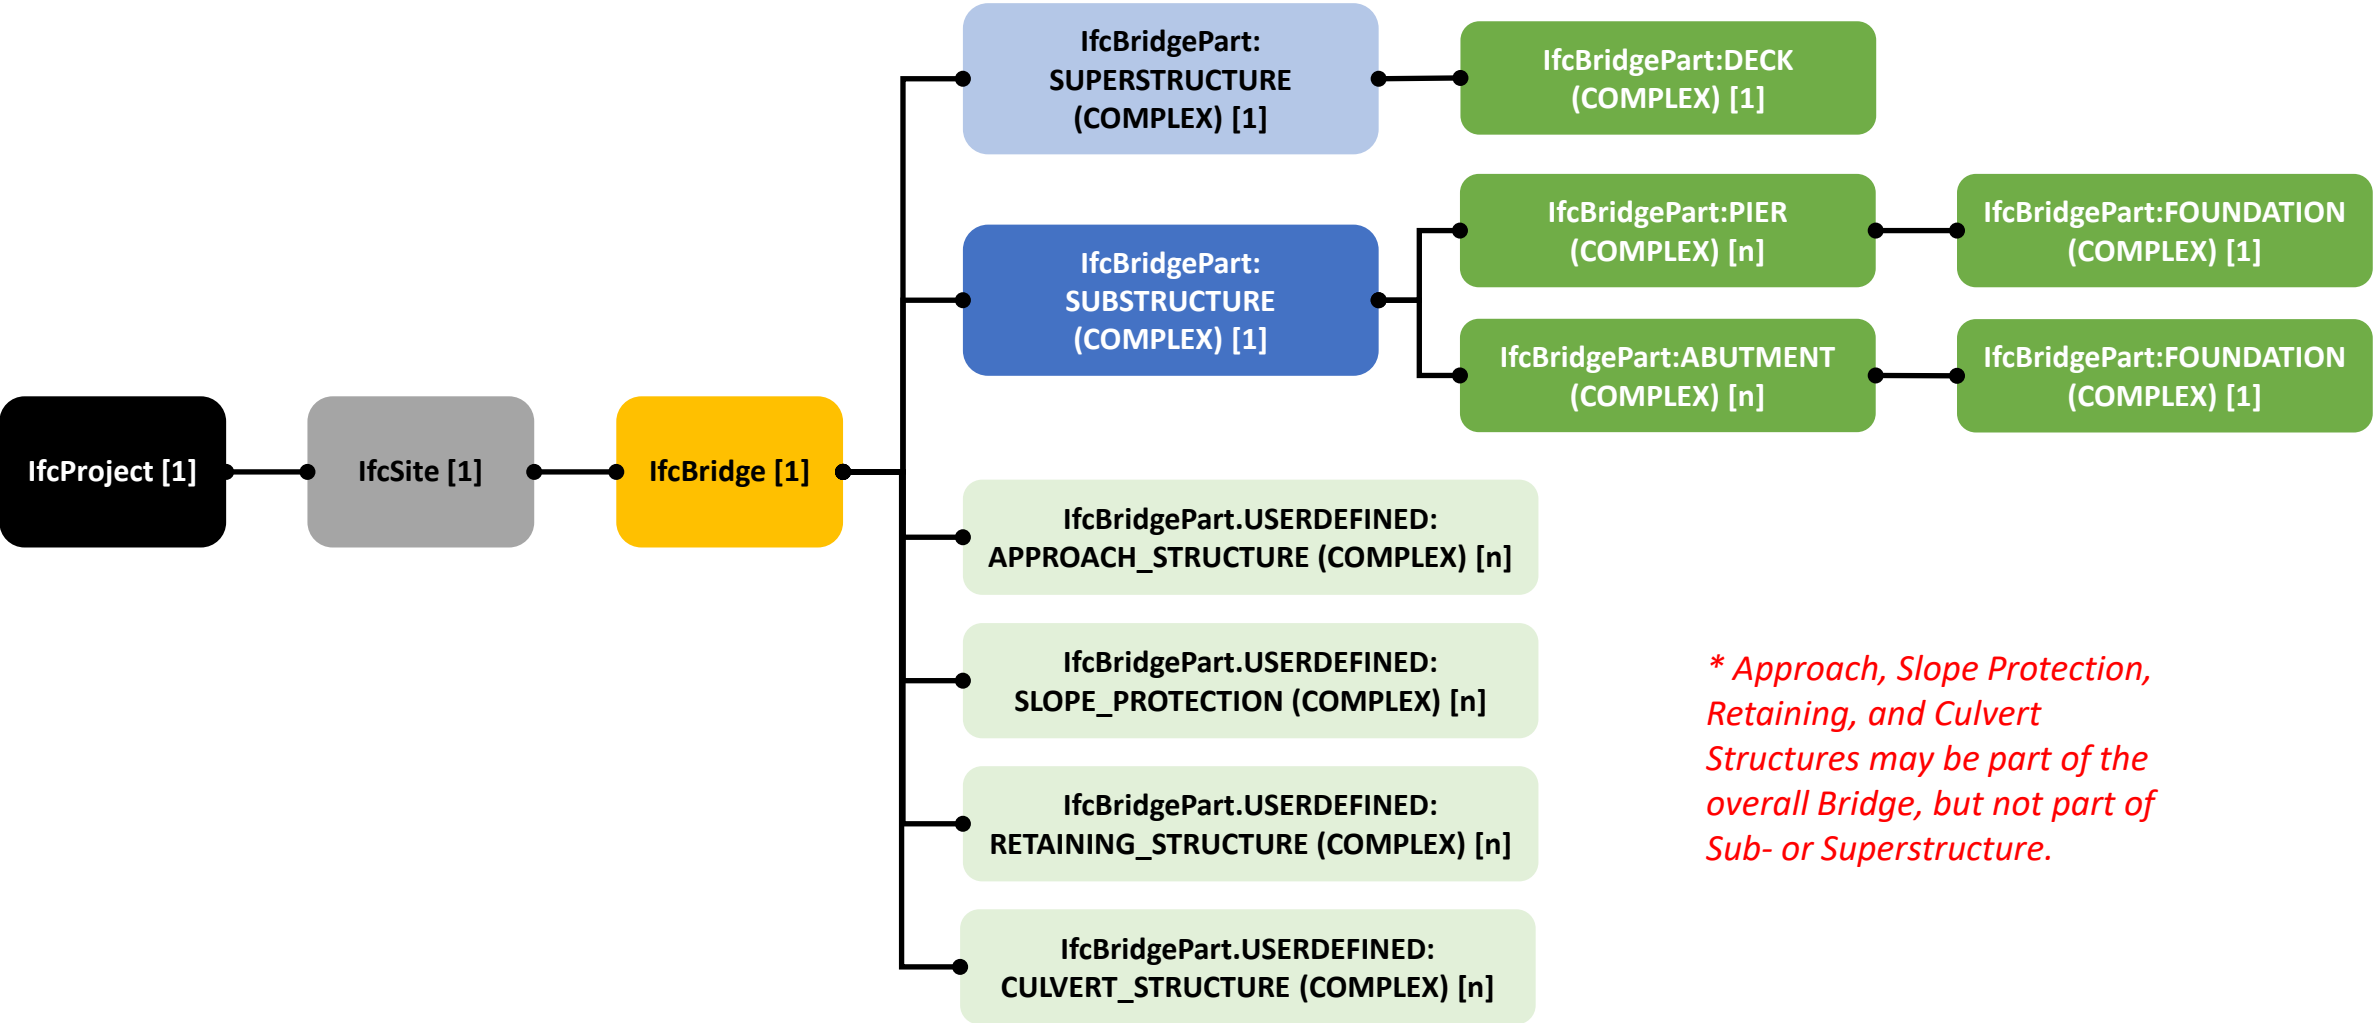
IfcBridgePart:
SUPERSTRUCTURE
(COMPLEX) [1]

IfcBridgePart:DECK
(COMPLEX) [1]

IfcBridgePart:PIER
(COMPLEX) [n]

IfcBridgePart:FOUNDATION
(COMPLEX) [1]

IfcBridgePart:
SUBSTRUCTURE
(COMPLEX) [1]

IfcBridgePart:ABUTMENT
(COMPLEX) [n]

IfcBridgePart:FOUNDATION
(COMPLEX) [1]

IfcProject [1]

IfcSite [1]

IfcBridge [1]

IfcBridgePart.USERDEFINED:
APPROACH_STRUCTURE (COMPLEX) [n]

IfcBridgePart.USERDEFINED:
SLOPE_PROTECTION (COMPLEX) [n]

\* Approach, Slope Protection, Retaining, and Culvert Structures may be part of the overall Bridge, but not part of Sub- or Superstructure.

IfcBridgePart.USERDEFINED:
RETAINING_STRUCTURE (COMPLEX) [n]

IfcBridgePart.USERDEFINED:
CULVERT_STRUCTURE (COMPLEX) [n]